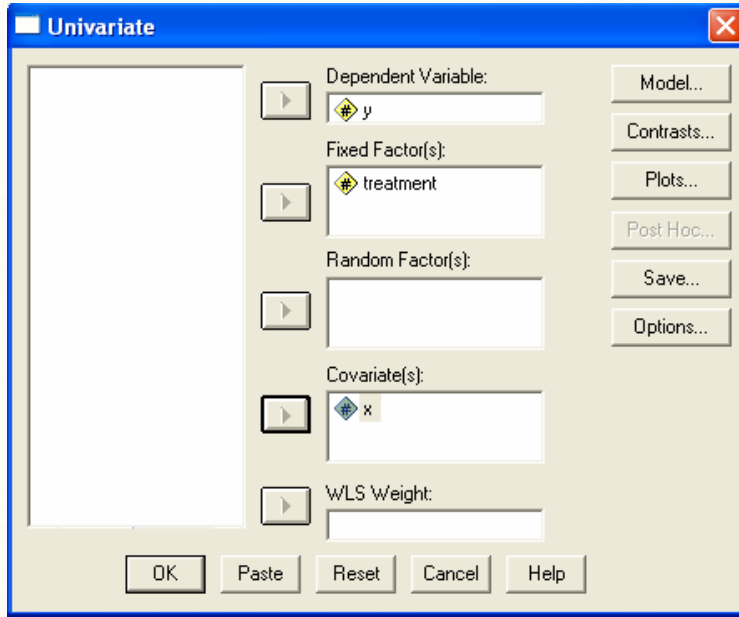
Univariate

Dependent Variable:
y

Fixed Factor(s):
treatment

Random Factor(s):

Covariate(s):
x

WLS Weight:

Model...
Contrasts...
Plots...
Post Hoc...
Save...
Options...

OK
Paste
Reset
Cancel
Help